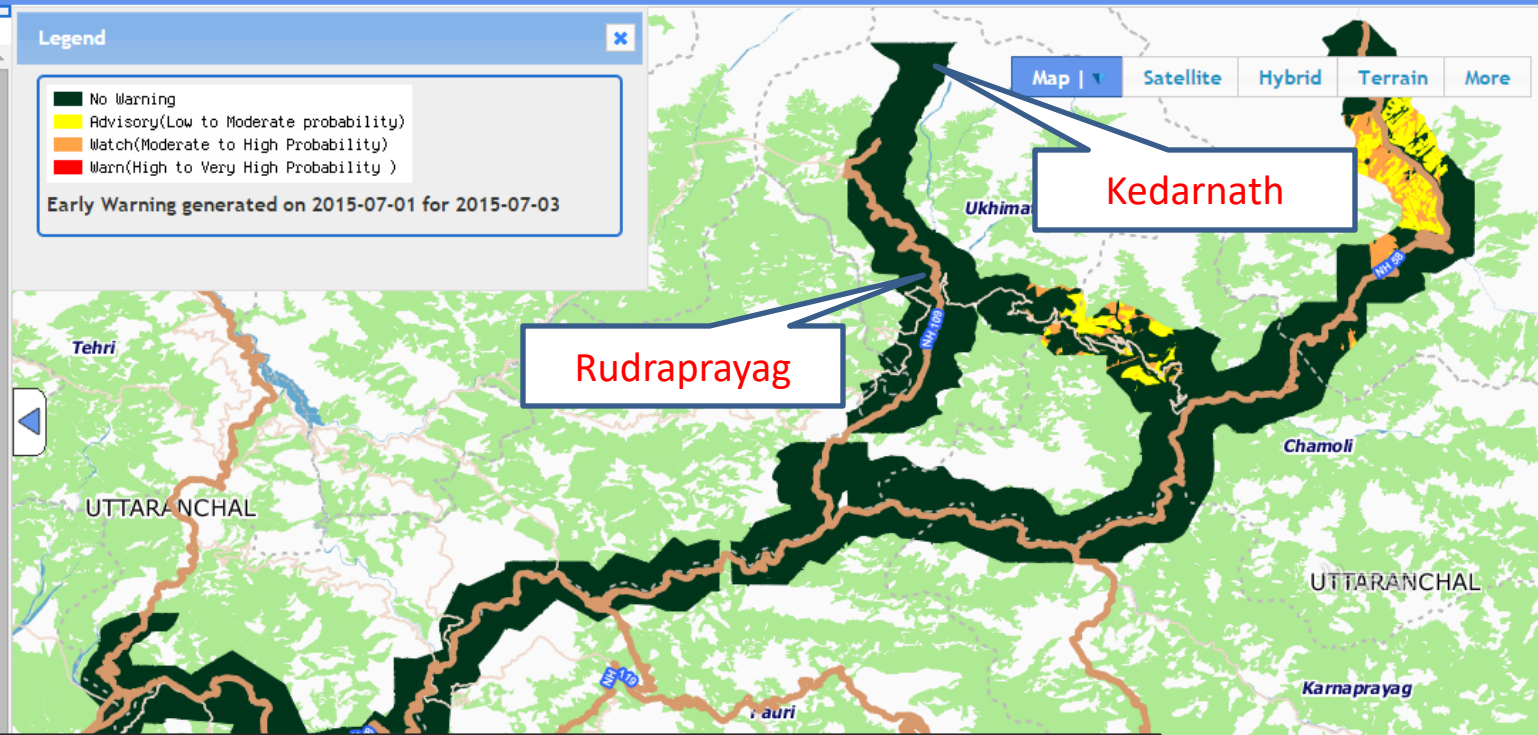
Legend

No Warning
Advisory(Low to Moderate probability)
Watch(Moderate to High Probability)
Warn(High to Very High Probability )

Early Warning generated on 2015-07-01 for 2015-07-03

Map | Satellite Hybrid Terrain More

Kedarnath

Ukhimat

Rudraprayag

Tehri

NH 109

NH 58

Chamoli

UTTARANCHAL

UTTARANCHAL

NH 119

Karnaprayag

Pauri